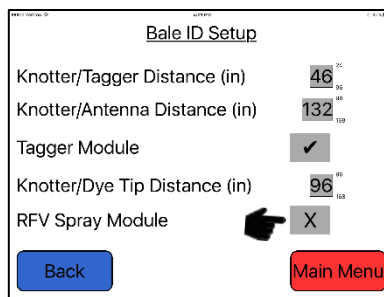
Bale ID Setup

Knotter/Tagger Distance (in) 46 $^{25}_{96}$

Knotter/Antenna Distance (in) 132 $^{60}_{159}$

Tagger Module ✔

Knotter/Dye Tip Distance (in) 96 $^{96}_{158}$

RFV Spray Module X

Back

Main Menu